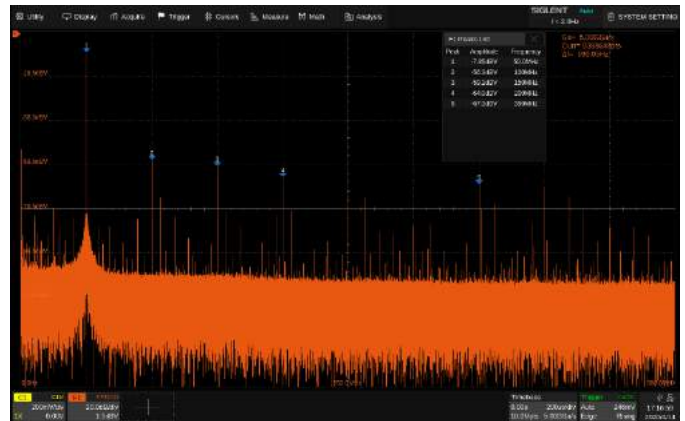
Utility Display Acquire Trigger Cursors Measure Math Analysis

SIGLENT

SYSTEM SETTING

| Peak | Amplitude | Frequency |
|---|---|---|
| 1 | -7.85dBV | 50.0Hz |
| 2 | -50.3dBV | 100kHz |
| 3 | -50.2dBV | 150kHz |
| 4 | -64.0dBV | 200kHz |
| 5 | -67.3dBV | 250kHz |

C1

Timebase

Trigger

Auto

Edge